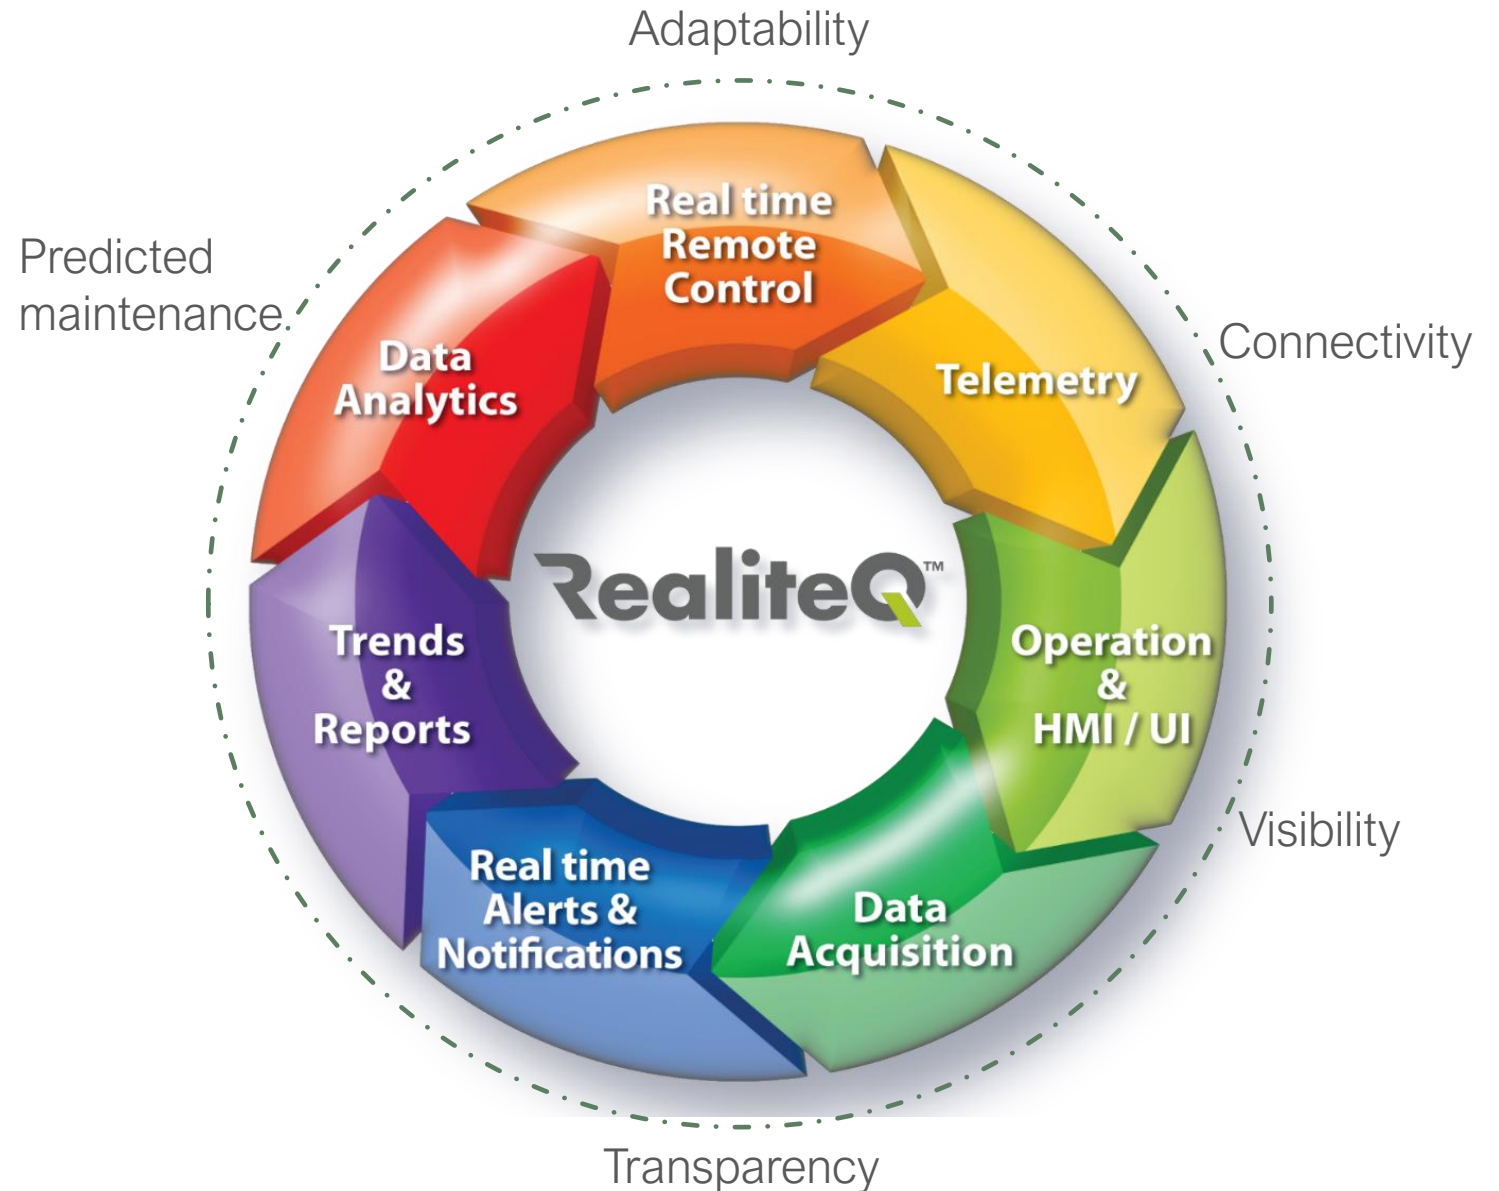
Adaptability

Predicted maintenance.

Connectivity

Real time Remote Control

Telemetry

Operation & HMI / UI

Data Acquisition

Real time Alerts & Notifications

Trends & Reports

Data Analytics

RealiteQ™

Visibility

Transparency